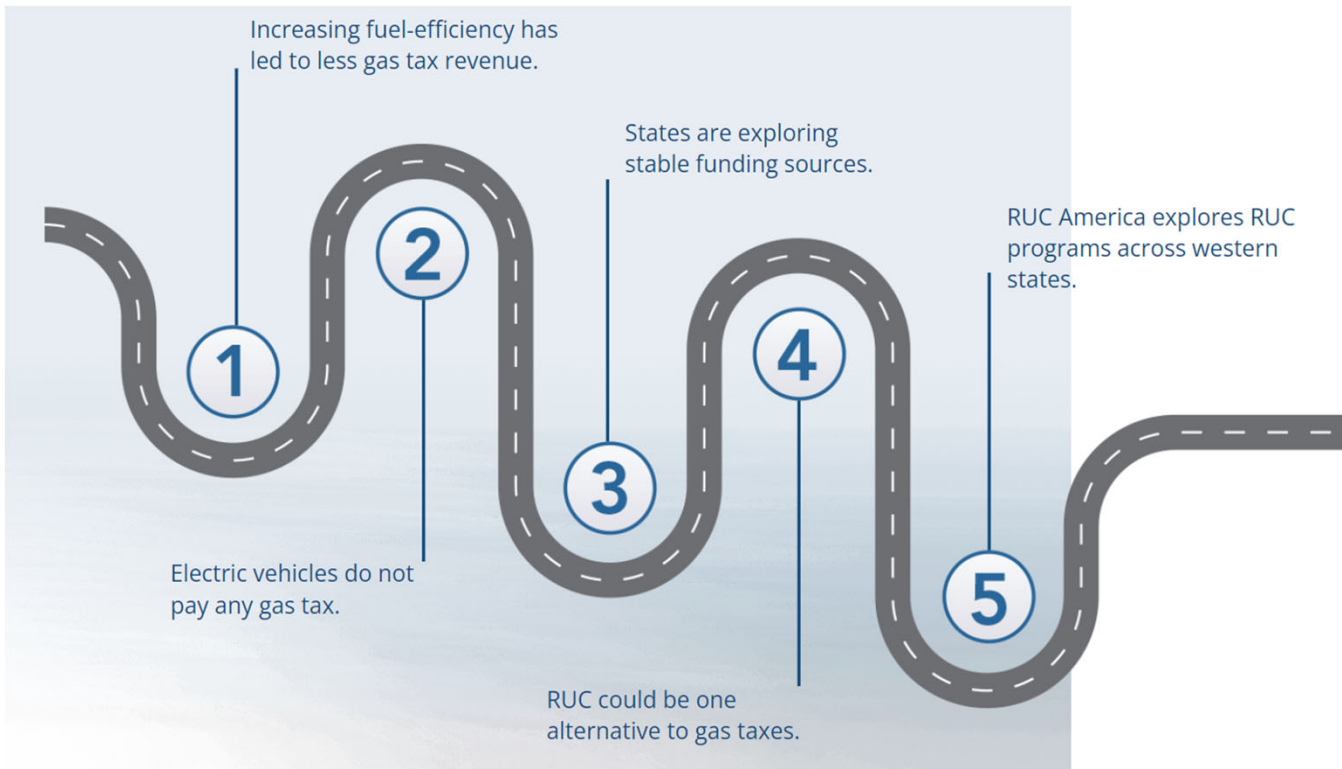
1
Increasing fuel-efficiency has led to less gas tax revenue.

2
Electric vehicles do not pay any gas tax.

3
States are exploring stable funding sources.

4
RUC could be one alternative to gas taxes.

5
RUC America explores RUC programs across western states.